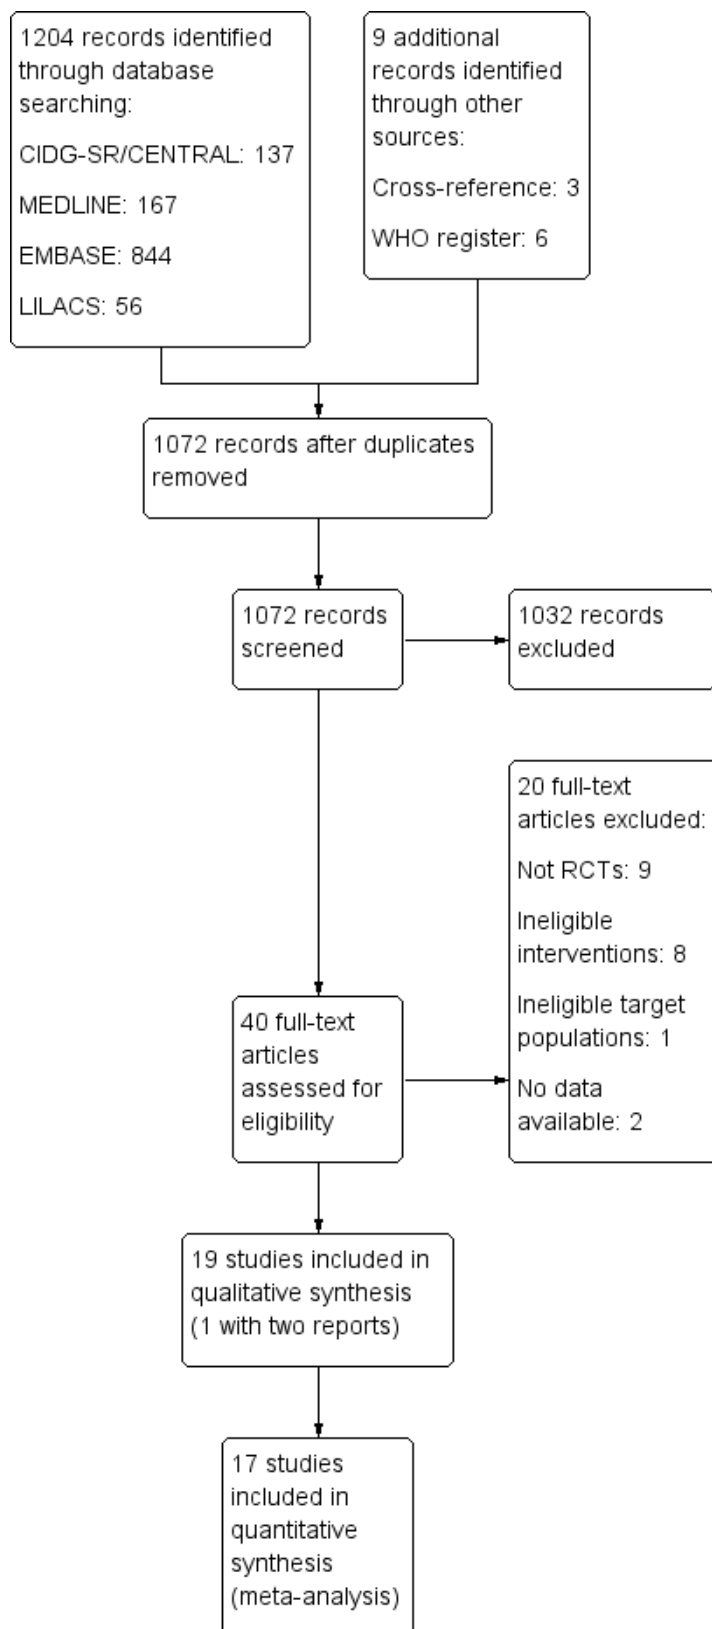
1204 records identified through database searching:

CIDG-SR/CENTRAL: 137

MEDLINE: 167

EMBASE: 844

LILACS: 56

9 additional records identified through other sources:

Cross-reference: 3

WHO register: 6

1072 records after duplicates removed

1072 records screened

1032 records excluded

20 full-text articles excluded:

Not RCTs: 9

Ineligible interventions: 8

Ineligible target populations: 1

No data available: 2

40 full-text articles assessed for eligibility

19 studies included in qualitative synthesis (1 with two reports)

17 studies included in quantitative synthesis (meta-analysis)